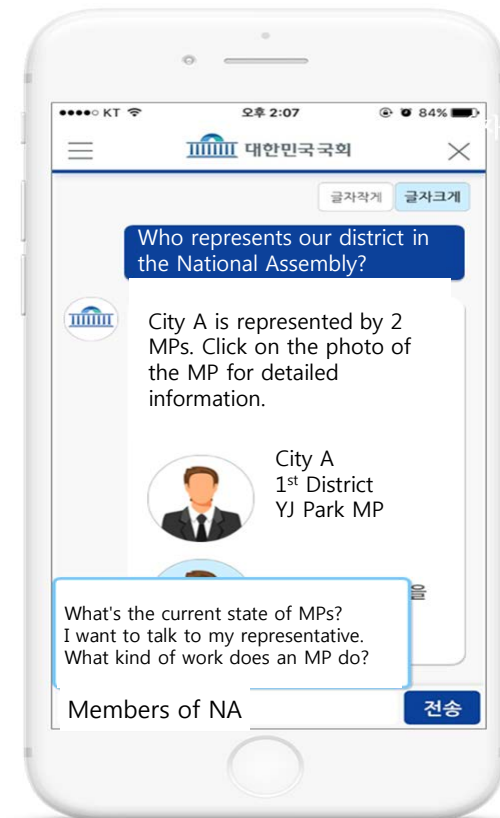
●●●●○ KT

오후 2:07

84%

대한민국국회

글자작게 글자크게

Who represents our district in the National Assembly?

City A is represented by 2 MPs. Click on the photo of the MP for detailed information.

City A
$1^{st}$ District
YJ Park MP

을

What's the current state of MPs?
I want to talk to my representative.
What kind of work does an MP do?

Members of NA

전송